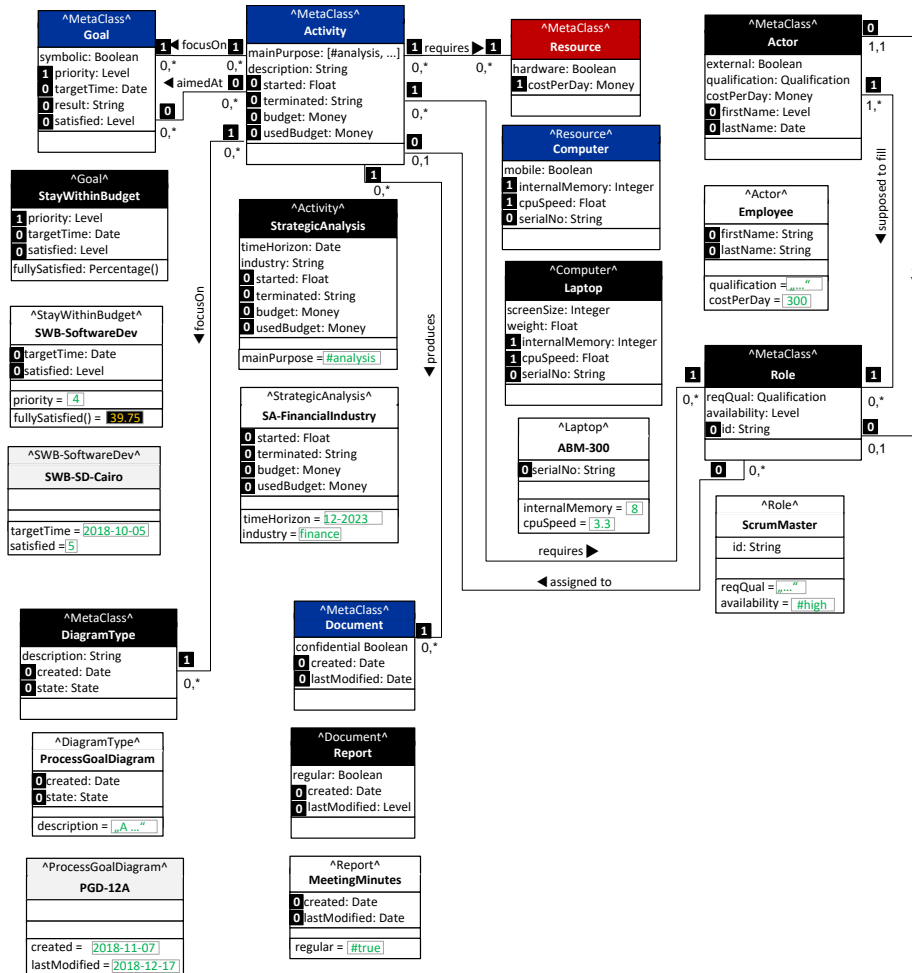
^MetaClass^
Goal
symbolic: Boolean
1 priority: Level
0 targetTime: Date
0 result: String
0 satisfied: Level

1 ◀ focusOn 1
0,* 0,*
◀ aimedAt 0
0 0,*
0,*
1
0,*

^MetaClass^
Activity
mainPurpose: [#analysis, ...]
description: String
0 started: Float
0 terminated: String
0 budget: Money
0 usedBudget: Money

1 requires ▶ 1
0,* 0,*
1
0,*
0
0,1
1
0,*

^MetaClass^
Resource
hardware: Boolean
1 costPerDay: Money

^MetaClass^
Actor
external: Boolean
qualification: Qualification
costPerDay: Money
0 firstName: Level
0 lastName: Date

0
1,1
1
1,*
supposed to fill ▼

^Goal^
StayWithinBudget
1 priority: Level
0 targetTime: Date
0 satisfied: Level
fullySatisfied: Percentage()

^Activity^
StrategicAnalysis
timeHorizon: Date
industry: String
0 started: Float
0 terminated: String
0 budget: Money
0 usedBudget: Money
mainPurpose = #analysis

^Resource^
Computer
mobile: Boolean
1 internalMemory: Integer
1 cpuSpeed: Float
0 serialNo: String

^Actor^
Employee
0 firstName: String
0 lastName: String
qualification = „...“
costPerDay = 300

◀ focusOn

produces ▼

^StayWithinBudget^
SWB-SoftwareDev
0 targetTime: Date
0 satisfied: Level
priority = 4
fullySatisfied() = 39.75

^Computer^
Laptop
screenSize: Integer
weight: Float
1 internalMemory: Integer
1 cpuSpeed: Float
0 serialNo: String

^StrategicAnalysis^
SA-FinancialIndustry
0 started: Float
0 terminated: String
0 budget: Money
0 usedBudget: Money
timeHorizon = 12-2023
industry = finance

1
0,*
^MetaClass^
Role
reqQual: Qualification
availability: Level
0 id: String
1
0,*
0
0,1
0 0,*

^SWB-SoftwareDev^
SWB-SD-Cairo
targetTime = 2018-10-05
satisfied = 5

^Laptop^
ABM-300
0 serialNo: String
internalMemory = 8
cpuSpeed = 3.3

^Role^
ScrumMaster
id: String
reqQual = „...“
availability = #high

requires ▶
◀ assigned to

^MetaClass^
DiagramType
description: String
0 created: Date
0 state: State
1
0,*

^MetaClass^
Document
confidential Boolean
0 created: Date
0 lastModified: Date
1
0,*

^DiagramType^
ProcessGoalDiagram
0 created: Date
0 state: State
description = „A ...“

^Document^
Report
regular: Boolean
0 created: Date
0 lastModified: Level

^ProcessGoalDiagram^
PGD-12A
created = 2018-11-07
lastModified = 2018-12-17

^Report^
MeetingMinutes
0 created: Date
0 lastModified: Date
regular = #true